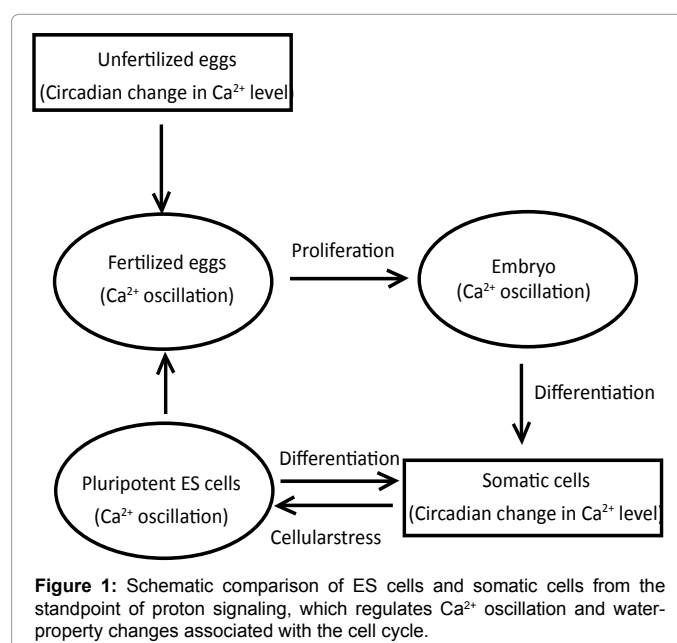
Unfertilized eggs
(Circadian change in $Ca^{2+}$ level

Fertilized eggs
($Ca^{2+}$ oscillation)

Proliferation

Embryo
($Ca^{2+}$ oscillation)

Differentiation

Pluripotent ES cells
($Ca^{2+}$ oscillation)

Differentiation

Cellularstress

Somatic cells
(Circadian change in $Ca^{2+}$ level

**Figure 1:** Schematic comparison of ES cells and somatic cells from the standpoint of proton signaling, which regulates $Ca^{2+}$ oscillation and water-property changes associated with the cell cycle.